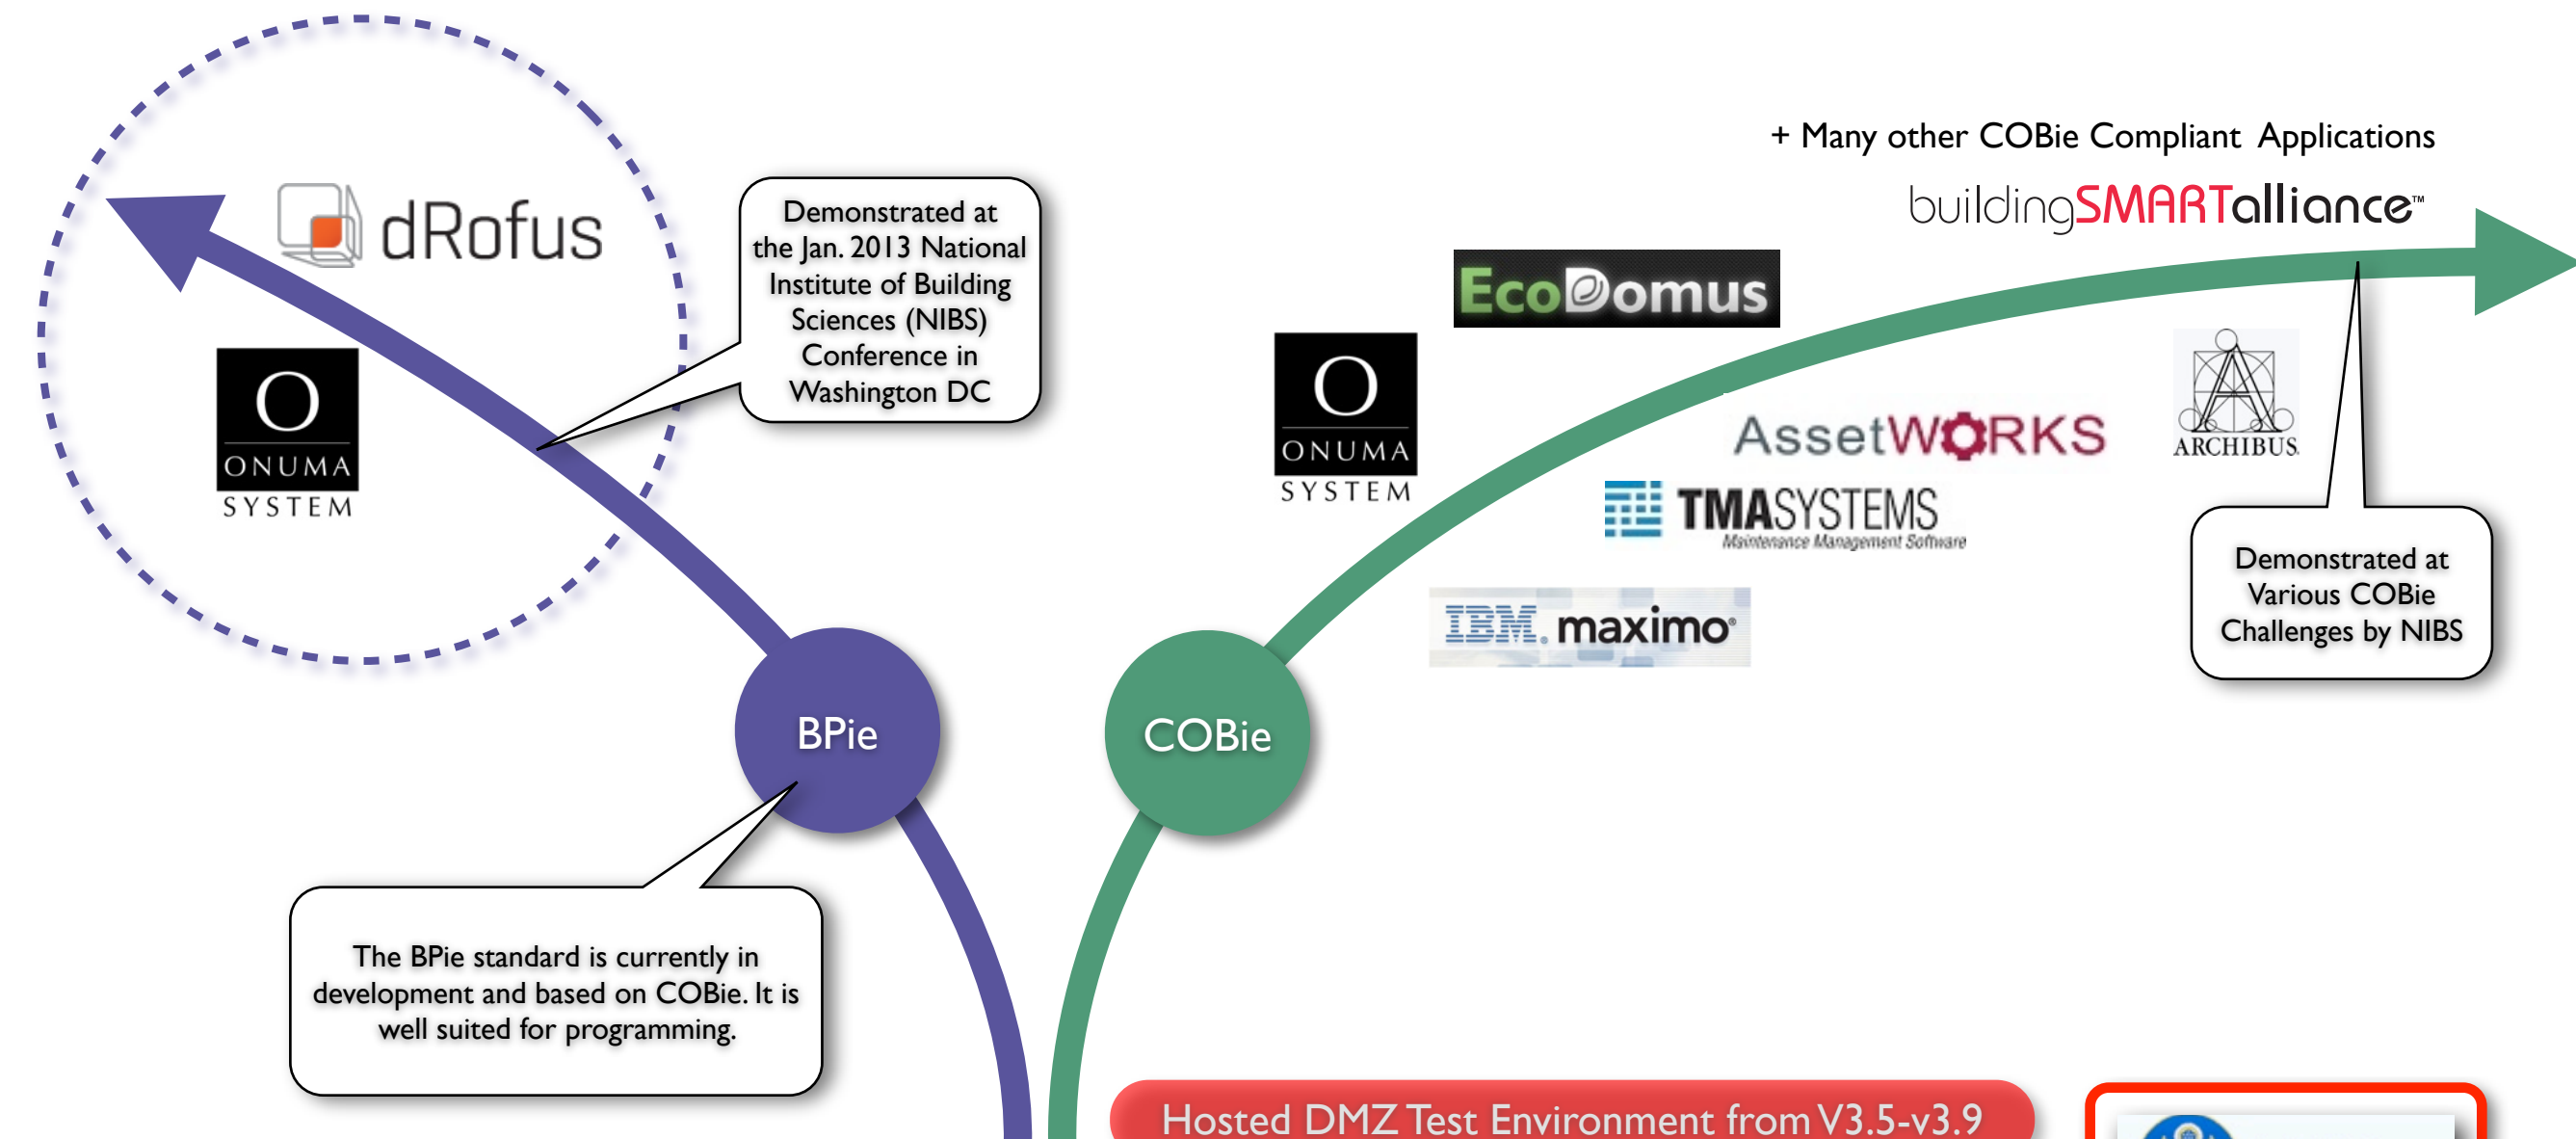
dRofus

O
ONUMA
SYSTEM

Demonstrated at the Jan. 2013 National Institute of Building Sciences (NIBS) Conference in Washington DC

+ Many other COBie Compliant Applications

buildingSMARTalliance™

EcoDomus

O
ONUMA
SYSTEM

AssetWORKS

ARCHIBUS

TMASYSTEMS
Maintenance Management Software

IBM. maximo®

Demonstrated at Various COBie Challenges by NIBS

BPie

COBie

The BPie standard is currently in development and based on COBie. It is well suited for programming.

Hosted DMZ Test Environment from V3.5-v3.9